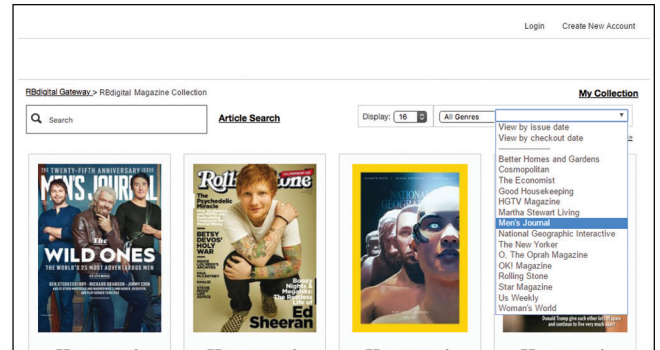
Login Create New Account

RBdigital Gateway > RBdigital Magazine Collection

My Collection

Search

Article Search

Display: 16

All Genres

View by issue date
View by checkout date
-------------
Better Homes and Gardens
Cosmopolitan
The Economist
Good Housekeeping
HGTV Magazine
Martha Stewart Living
Men's Journal
National Geographic Interactive
The New Yorker
O, The Oprah Magazine
OK! Magazine
Rolling Stone
Star Magazine
Us Weekly
Woman's World

THE TWENTY-FIFTH ANNIVERSARY ISSUE
MEN'S JOURNAL
The WILD ONES
THE WORLD'S 25 MOST ADVENTUROUS MEN

Rolling Stone
The Psychedelic Miracle
BETSY DEVOS' HOLY WAR
Ed Sheeran

NATIONAL GEOGRAPHIC

Donald Trump give each other lots of space and continue to live very much apart